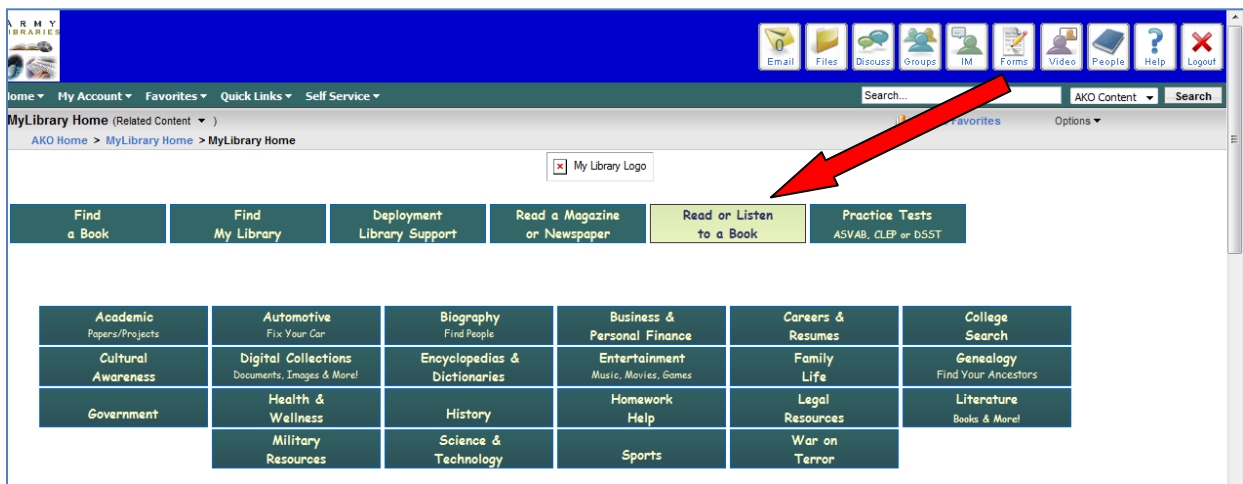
ARMY LIBRARIES

0 Email | Files | Discuss | Groups | IM | Forms | Video | People | Help | Logout

Home ▾ My Account ▾ Favorites ▾ Quick Links ▾ Self Service ▾ Search... AKO Content ▾ Search

MyLibrary Home (Related Content ▾ )

Favorites Options ▾

AKO Home > MyLibrary Home > MyLibrary Home

My Library Logo

| Find a Book | Find My Library | Deployment Library Support | Read a Magazine or Newspaper | Read or Listen to a Book | Practice Tests ASVAB, CLEP or DSST |
|---|---|---|---|---|---|

| Academic Papers/Projects | Automotive Fix Your Car | Biography Find People | Business & Personal Finance | Careers & Resumes | College Search |
|---|---|---|---|---|---|
| Cultural Awareness | Digital Collections Documents, Images & More! | Encyclopedias & Dictionaries | Entertainment Music, Movies, Games | Family Life | Genealogy Find Your Ancestors |
| Government | Health & Wellness | History | Homework Help | Legal Resources | Literature Books & More! |
| | Military Resources | Science & Technology | Sports | War on Terror | |